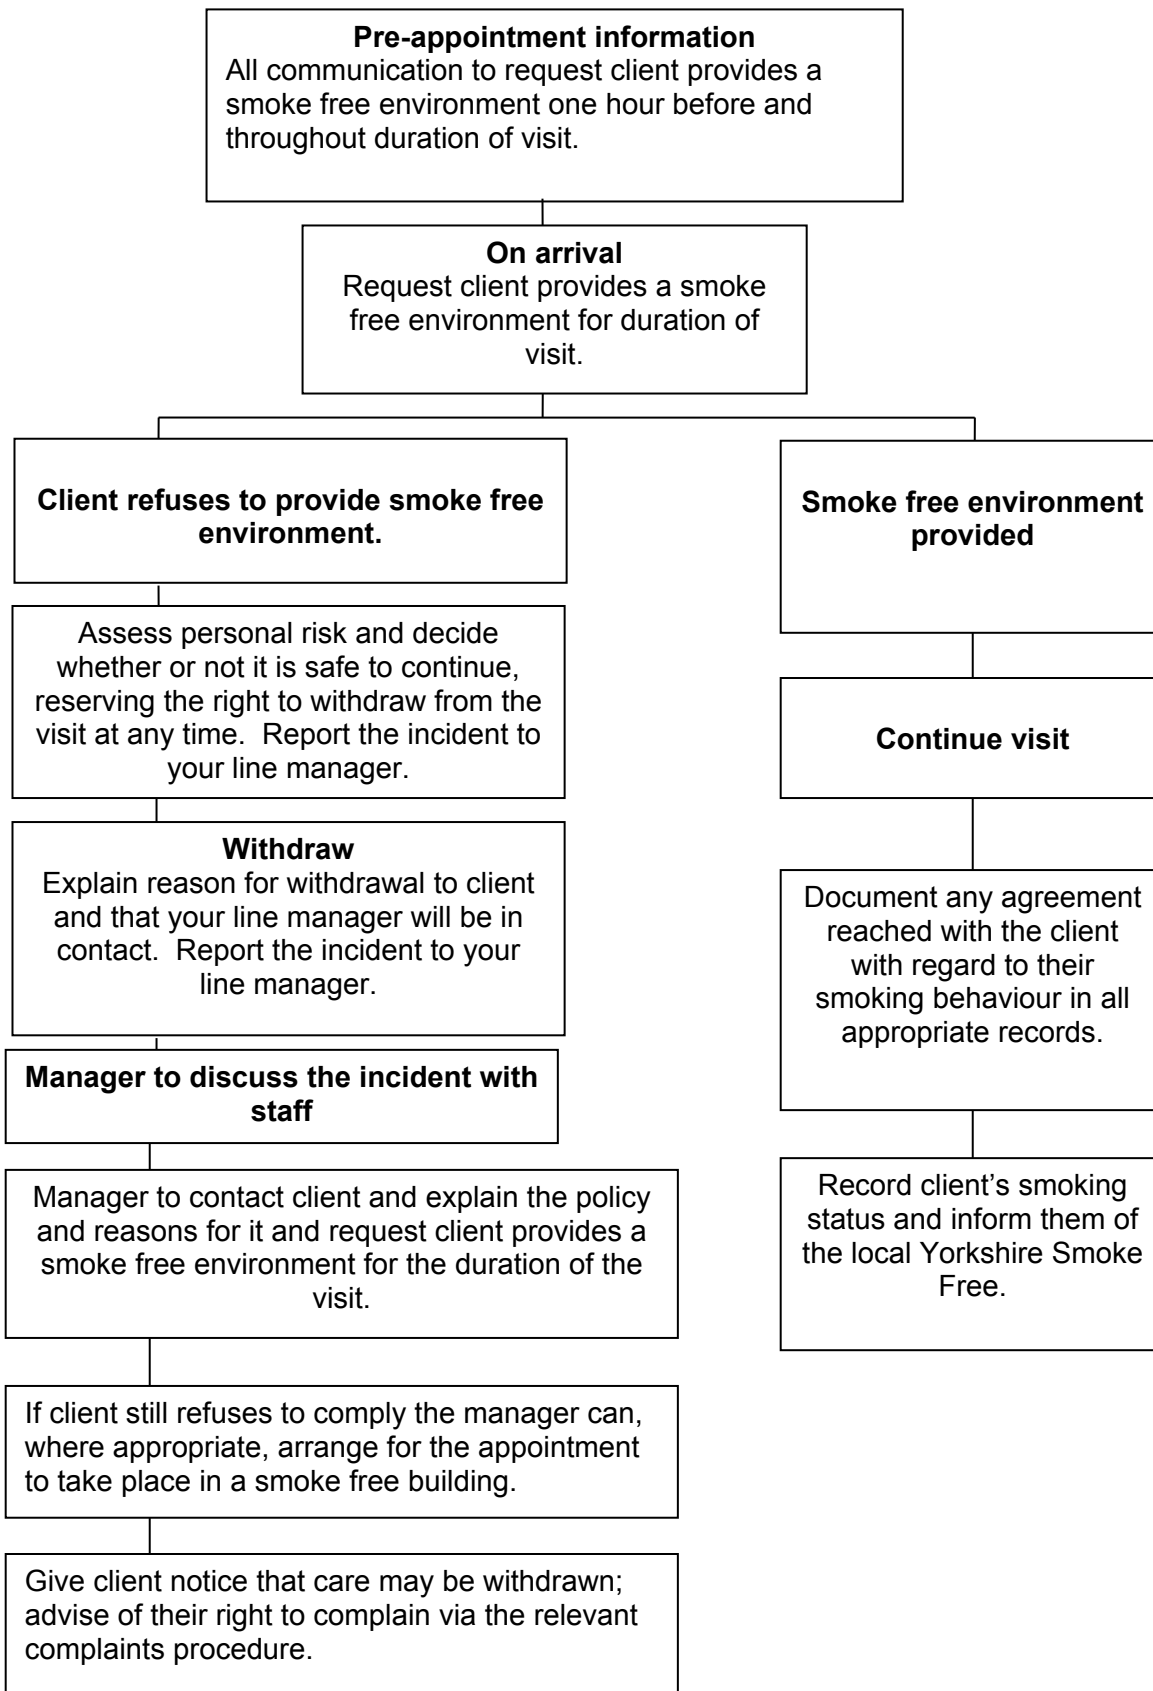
**Pre-appointment information**
All communication to request client provides a smoke free environment one hour before and throughout duration of visit.

**On arrival**
Request client provides a smoke free environment for duration of visit.

**Client refuses to provide smoke free environment.**

Assess personal risk and decide whether or not it is safe to continue, reserving the right to withdraw from the visit at any time. Report the incident to your line manager.

**Withdraw**
Explain reason for withdrawal to client and that your line manager will be in contact. Report the incident to your line manager.

**Manager to discuss the incident with staff**

Manager to contact client and explain the policy and reasons for it and request client provides a smoke free environment for the duration of the visit.

If client still refuses to comply the manager can, where appropriate, arrange for the appointment to take place in a smoke free building.

Give client notice that care may be withdrawn; advise of their right to complain via the relevant complaints procedure.

**Smoke free environment provided**

**Continue visit**

Document any agreement reached with the client with regard to their smoking behaviour in all appropriate records.

Record client's smoking status and inform them of the local Yorkshire Smoke Free.